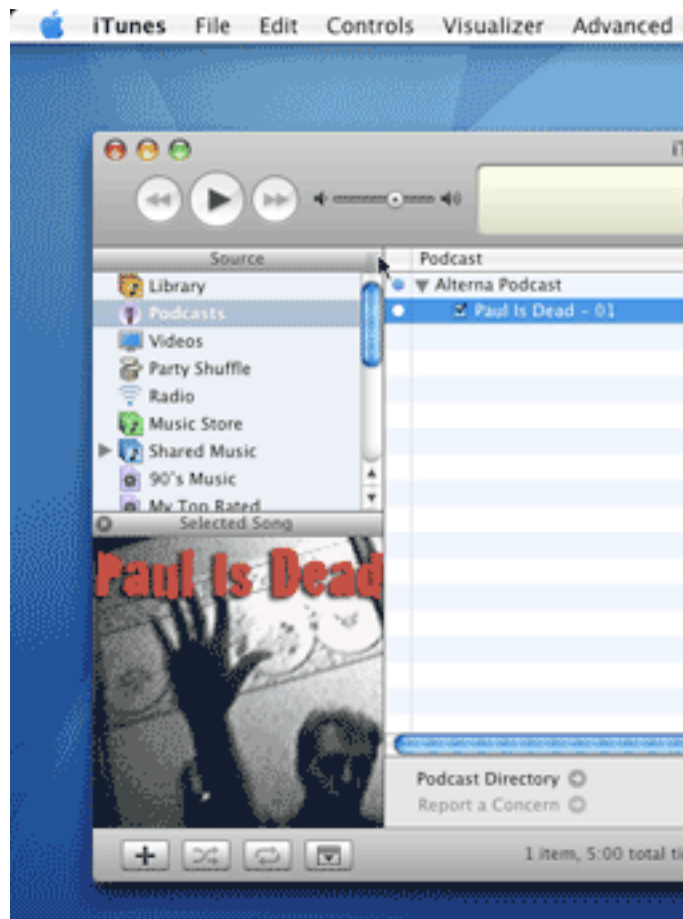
iTunes File Edit Controls Visualizer Advanced

Source
Library
Podcasts
Videos
Party Shuffle
Radio
Music Store
Shared Music
90's Music
My Top Rated
Selected Song

Paul Is Dead

Podcast
Alterna Podcast
Paul Is Dead - 01

Podcast Directory
Report a Concern

1 item, 5:00 total ti